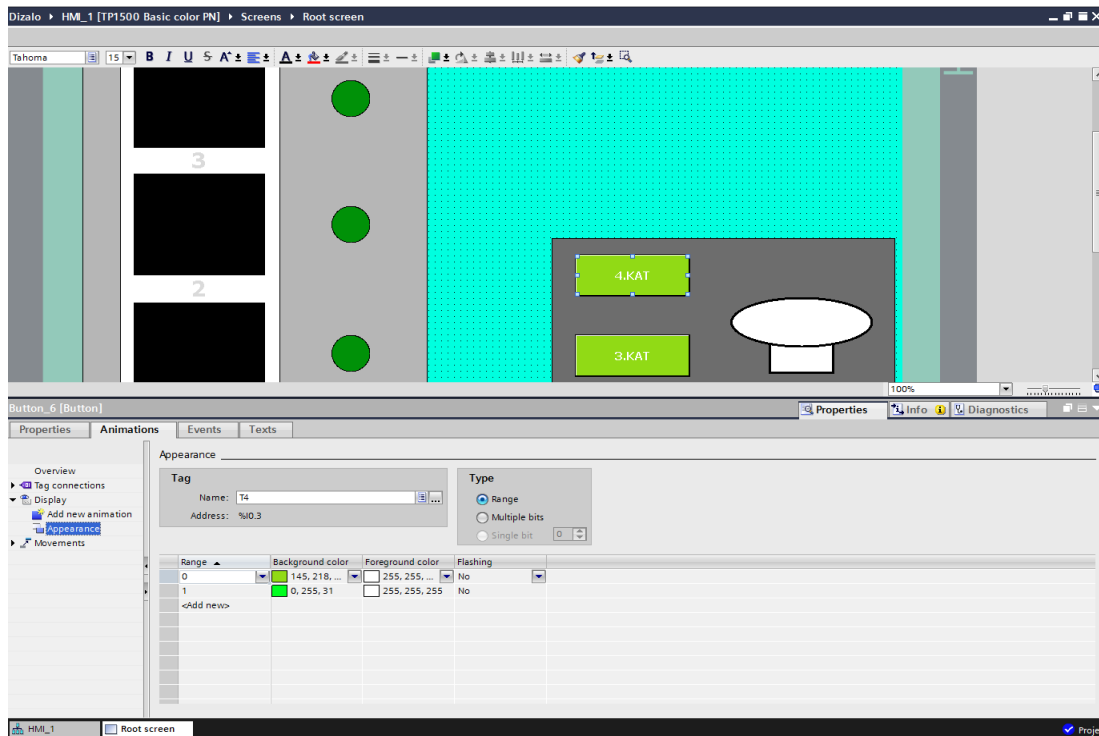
Dizalo ▸ HMI_1 [TP1500 Basic color PN] ▸ Screens ▸ Root screen

Tahoma 15 B I U S

3

2

4.KAT

3.KAT

100%

Button_6 [Button]

Properties Info Diagnostics

Properties Animations Events Texts

Overview
Tag connections
Display
Add new animation
Appearance
Movements

Appearance

Tag
Name: T4
Address: %I0.3

Type
Range
Multiple bits
Single bit 0

| Range | Background color | Foreground color | Flashing |
|---|---|---|---|
| 0 | 145, 218, ... | 255, 255, ... | No |
| 1 | 0, 255, 31 | 255, 255, 255 | No |
| <Add new> | | | |

HMI_1 Root screen Proje